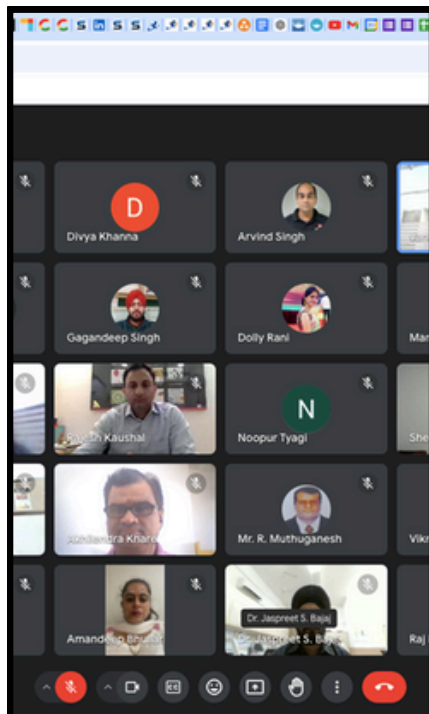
D

Divya Khanna

Arvind Singh

Gagandeep Singh

Dolly Rani

Mar

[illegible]h Kaushal

N

Noopur Tyagi

She

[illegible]endra Khare

Mr. R. Muthuganesh

Vikr

Amandeep Bhulla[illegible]

Dr. Jaspreet S. Bajaj

Dr. Jaspreet S. Ba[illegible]

Raj